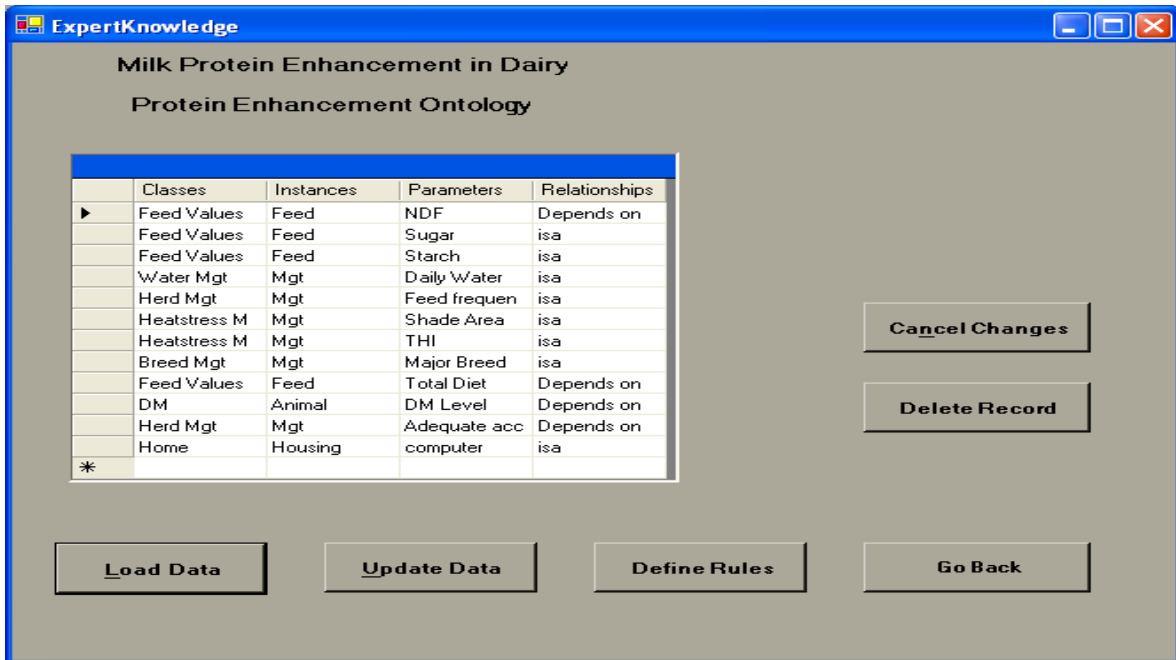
ExpertKnowledge

Milk Protein Enhancement in Dairy

Protein Enhancement Ontology

| | Classes | Instances | Parameters | Relationships |
|---|---|---|---|---|
| ▶ | Feed Values | Feed | NDF | Depends on |
| | Feed Values | Feed | Sugar | isa |
| | Feed Values | Feed | Starch | isa |
| | Water Mgt | Mgt | Daily Water | isa |
| | Herd Mgt | Mgt | Feed frequen | isa |
| | Heatstress M | Mgt | Shade Area | isa |
| | Heatstress M | Mgt | THI | isa |
| | Breed Mgt | Mgt | Major Breed | isa |
| | Feed Values | Feed | Total Diet | Depends on |
| | DM | Animal | DM Level | Depends on |
| | Herd Mgt | Mgt | Adequate acc | Depends on |
| | Home | Housing | computer | isa |
| * | | | | |

Cancel Changes

Delete Record

Load Data

Update Data

Define Rules

Go Back